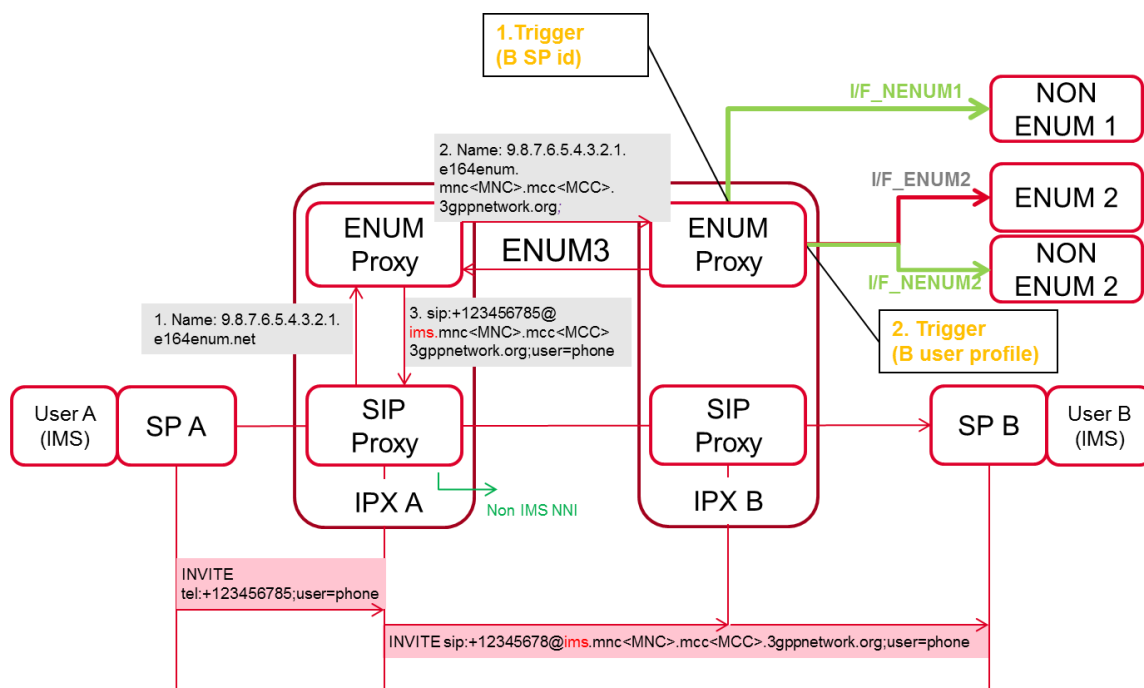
1.Trigger
(B SP id)

I/F_NENUM1

NON ENUM 1

2. Name: 9.8.7.6.5.4.3.2.1. e164enum. mnc<MNC>.mcc<MCC>. 3gppnetwork.org;

I/F_ENUM2

ENUM 2

ENUM Proxy

ENUM3

ENUM Proxy

NON ENUM 2

I/F_NENUM2

1. Name: 9.8.7.6.5.4.3.2.1. e164enum.net

3. sip:+123456785@ ims.mnc<MNC>.mcc<MCC> 3gppnetwork.org;user=phone

2. Trigger
(B user profile)

User A (IMS)

SP A

SIP Proxy

SIP Proxy

SP B

User B (IMS)

IPX A

Non IMS NNI

IPX B

INVITE
tel:+123456785;user=phone

INVITE sip:+12345678@ims.mnc<MNC>.mcc<MCC>.3gppnetwork.org;user=phone